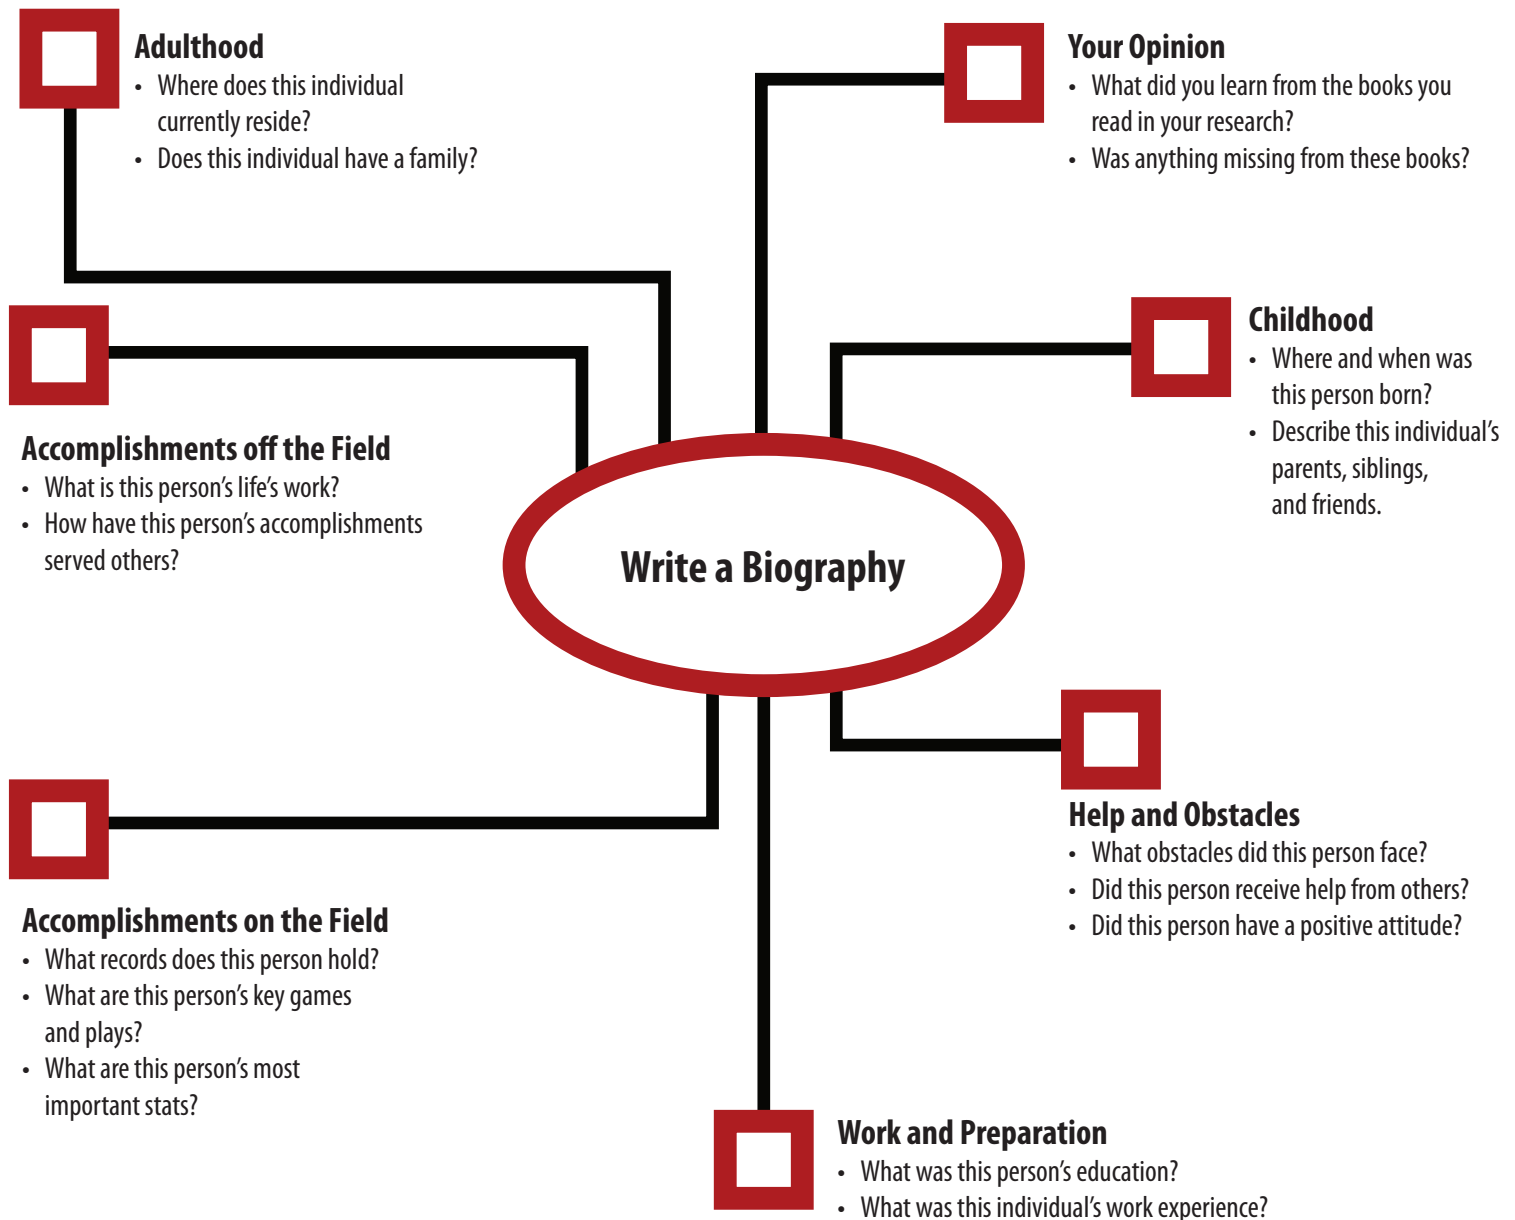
Adulthood
• Where does this individual currently reside?
• Does this individual have a family?

Your Opinion
• What did you learn from the books you read in your research?
• Was anything missing from these books?

Childhood
• Where and when was this person born?
• Describe this individual's parents, siblings, and friends.

Accomplishments off the Field
• What is this person's life's work?
• How have this person's accomplishments served others?

Write a Biography

Help and Obstacles
• What obstacles did this person face?
• Did this person receive help from others?
• Did this person have a positive attitude?

Accomplishments on the Field
• What records does this person hold?
• What are this person's key games and plays?
• What are this person's most important stats?

Work and Preparation
• What was this person's education?
• What was this individual's work experience?